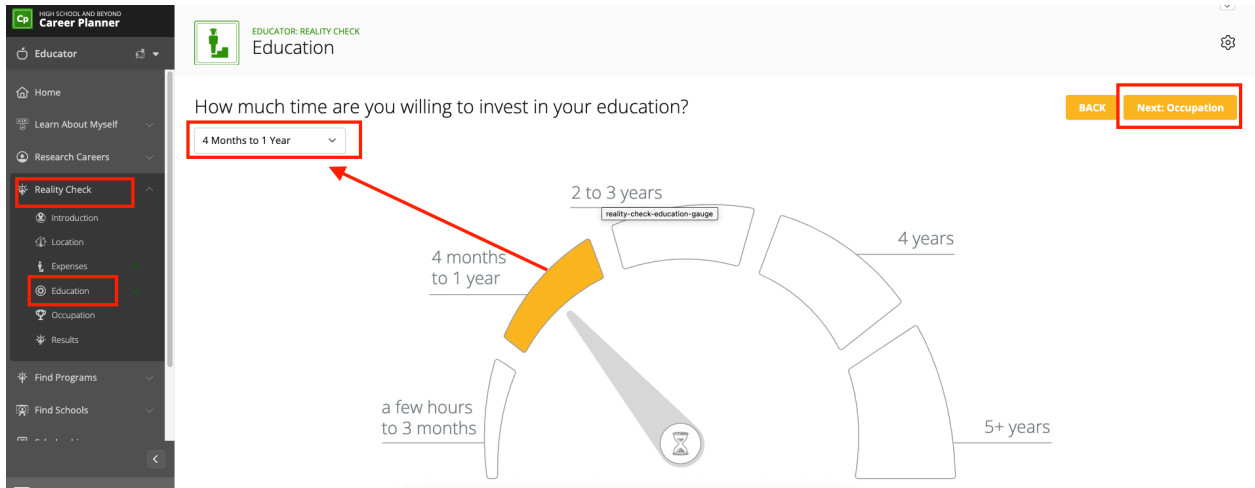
Cp HIGH SCHOOL AND BEYOND Career Planner

Educator

Home

Learn About Myself

Research Careers

Reality Check

Introduction

Location

Expenses

Education

Occupation

Results

Find Programs

Find Schools

EDUCATOR: REALITY CHECK
Education

How much time are you willing to invest in your education?

BACK

Next: Occupation

4 Months to 1 Year

2 to 3 years

reality-check-education-gauge

4 years

4 months to 1 year

a few hours to 3 months

5+ years